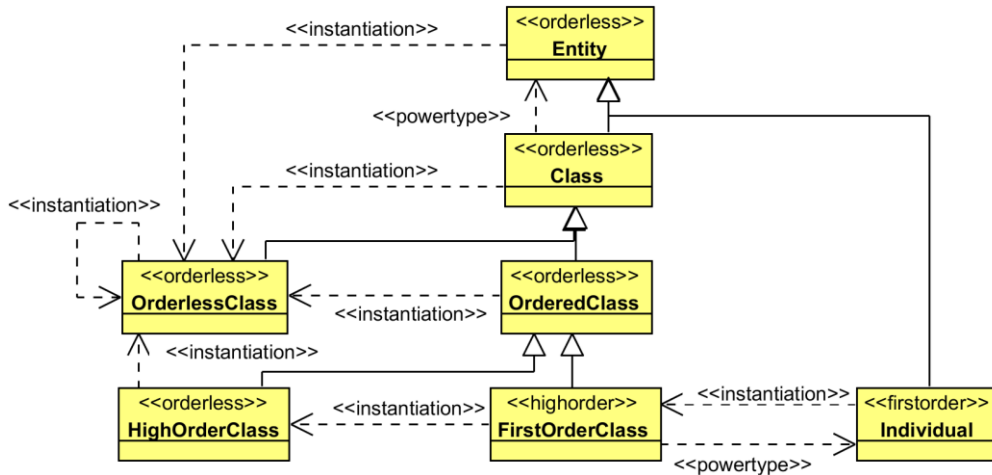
<<instantiation>>

<<orderless>>
Entity

<<powertype>>

<<instantiation>>

<<orderless>>
Class

<<instantiation>>

<<orderless>>
OrderlessClass

<<orderless>>
OrderedClass

<<instantiation>>

<<instantiation>>

<<orderless>>
HighOrderClass

<<instantiation>>

<<highorder>>
FirstOrderClass

<<instantiation>>

<<firstorder>>
Individual

<<powertype>>